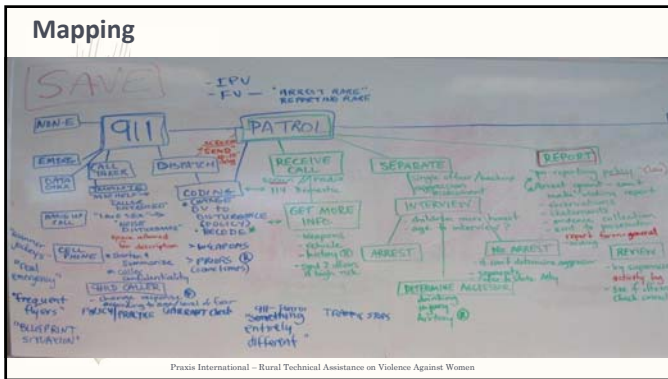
Mapping

SAVE

- IPV
- FV — "ARREST RATE" REPORTING RATE

NON-E

911

PATROL

EMERG.

CALL TAKER

DISPATCH

DATA CHECK

CODING

RECEIVE CALL

SEPARATE

REPORT

GET MORE INFO.

INTERVIEW

ARREST

NO ARREST

DETERMINE AGGRESSOR

REVIEW

CELL PHONE

HANG UP CALL

"Real Emergency"

"Frequent flyers"

"BLUEPRINT SITUATION"

3rd CALLER

POLICY/PRACTICE

WARRANT check

911 - form something entirely different

TRAFFIC STOPS

WEAPONS

Praxis International – Rural Technical Assistance on Violence Against Women